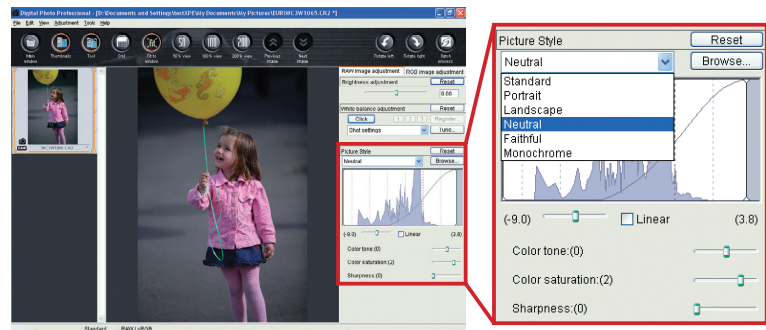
Digital Photo Professional - [D:\Documents and Settings\testXP\My Documents\My Pictures\EUR0HC3W1065.CR2 *]

File Edit View Adjustment Tools Help

Main window Thumbnails Tool Grid Fit to window 50% view 100% view 200% view Previous image Next image Rotate left Rotate right Batch process

RAW image adjustment RGB image adjustment

Brightness adjustment Reset

0.00

White balance adjustment Reset

Click Register...

Shot settings Tune...

Picture Style Reset

Neutral Browse...

(-9.0) Linear (3.8)

Color tone:(0)

Color saturation:(2)

Sharpness:(0)

Standard RAW+sRGB

Picture Style

Reset

Neutral

Browse...

Standard

Portrait

Landscape

Neutral

Faithful

Monochrome

(-9.0)

Linear

(3.8)

Color tone:(0)

Color saturation:(2)

Sharpness:(0)